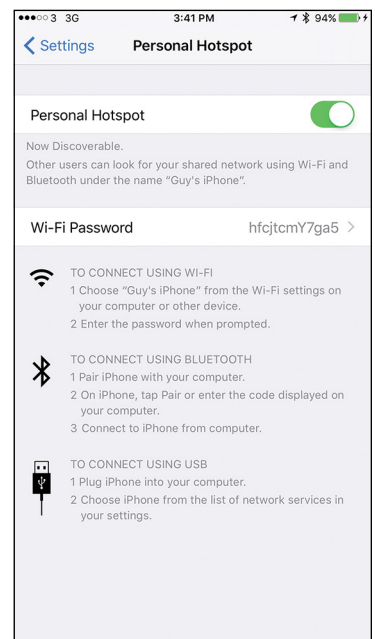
●●●○○ 3 3G
3:41 PM
94%

< Settings
Personal Hotspot

Personal Hotspot

Now Discoverable.
Other users can look for your shared network using Wi-Fi and Bluetooth under the name "Guy's iPhone".

Wi-Fi Password
hfcjtcmY7ga5 >

TO CONNECT USING WI-FI
1 Choose "Guy's iPhone" from the Wi-Fi settings on your computer or other device.
2 Enter the password when prompted.

TO CONNECT USING BLUETOOTH
1 Pair iPhone with your computer.
2 On iPhone, tap Pair or enter the code displayed on your computer.
3 Connect to iPhone from computer.

TO CONNECT USING USB
1 Plug iPhone into your computer.
2 Choose iPhone from the list of network services in your settings.